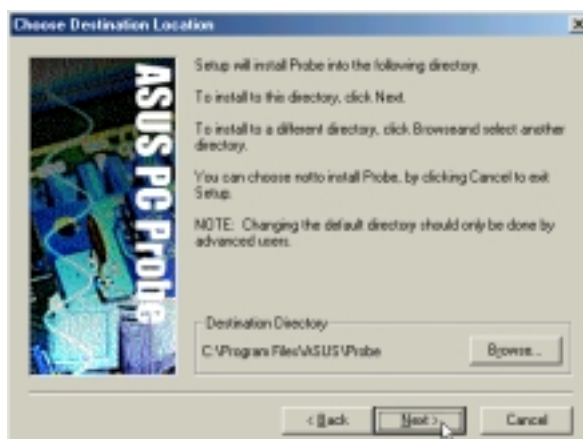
Choose Destination Location

ASUS PC Probe

Setup will install Probe into the following directory.

To install to this directory, click Next.

To install to a different directory, click Browseand select another directory.

You can choose notto install Probe, by clicking Cancel to exit Setup.

NOTE: Changing the default directory should only be done by advanced users.

Destination Directory

C:\Program Files\ASUS\Probe

Browse...

< Back

Next >

Cancel